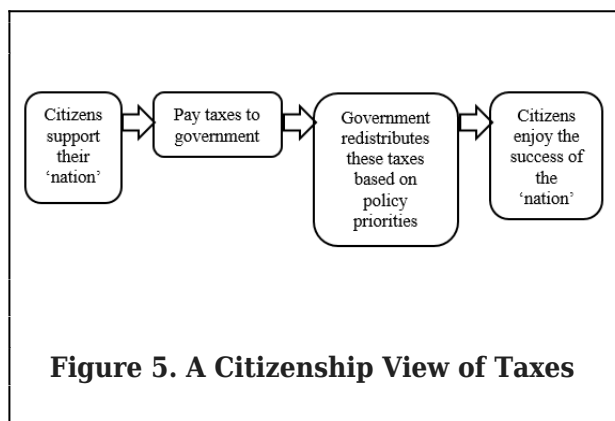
Citizens support their 'nation'

Pay taxes to government

Government redistributes these taxes based on policy priorities

Citizens enjoy the success of the 'nation'

Figure 5. A Citizenship View of Taxes